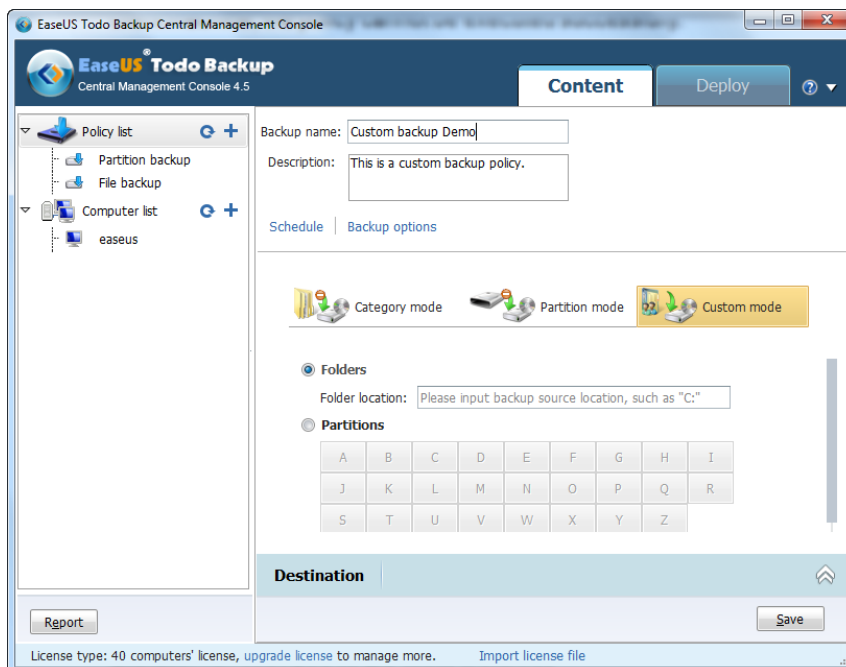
EaseUS Todo Backup Central Management Console

EaseUS® Todo Backup
Central Management Console 4.5

Content
Deploy

Policy list
Partition backup
File backup
Computer list
easeus

Backup name: Custom backup Demo
Description: This is a custom backup policy.

Schedule | Backup options

Category mode
Partition mode
Custom mode

Folders
Folder location: Please input backup source location, such as "C:"
Partitions

| A | B | C | D | E | F | G | H | I |
|---|---|---|---|---|---|---|---|---|
| J | K | L | M | N | O | P | Q | R |
| S | T | U | V | W | X | Y | Z | |

Destination

Report
Save

License type: 40 computers' license, upgrade license to manage more.
Import license file